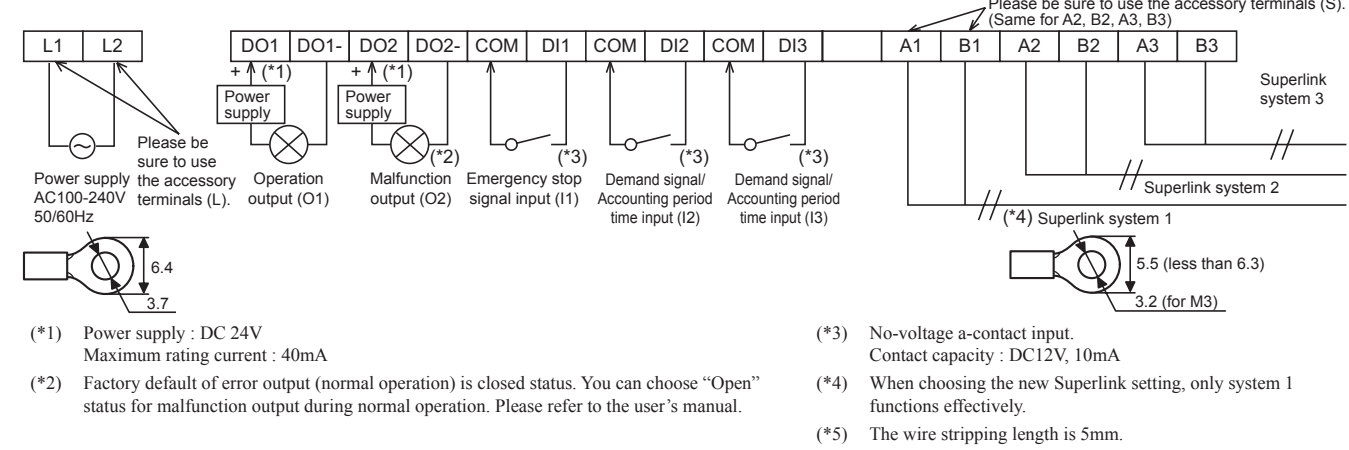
Please be sure to use the accessory terminals (S). (Same for A2, B2, A3, B3)

L1 L2

DO1 DO1- DO2 DO2- COM DI1 COM DI2 COM DI3 A1 B1 A2 B2 A3 B3

+ (*1) + (*1)

Power supply

Power supply

Superlink system 3

Please be sure to use the accessory terminals (L).

(*2) (*3) (*3) (*3)

Power supply AC100-240V 50/60Hz

Operation output (O1)

Malfunction output (O2)

Emergency stop signal input (I1)

Demand signal/ Accounting period time input (I2)

Demand signal/ Accounting period time input (I3)

Superlink system 2

(*4) Superlink system 1

6.4

3.7

5.5 (less than 6.3)

3.2 (for M3)

(*1) Power supply : DC 24V
Maximum rating current : 40mA

(*2) Factory default of error output (normal operation) is closed status. You can choose “Open” status for malfunction output during normal operation. Please refer to the user’s manual.

(*3) No-voltage a-contact input.
Contact capacity : DC12V, 10mA

(*4) When choosing the new Superlink setting, only system 1 functions effectively.

(*5) The wire stripping length is 5mm.